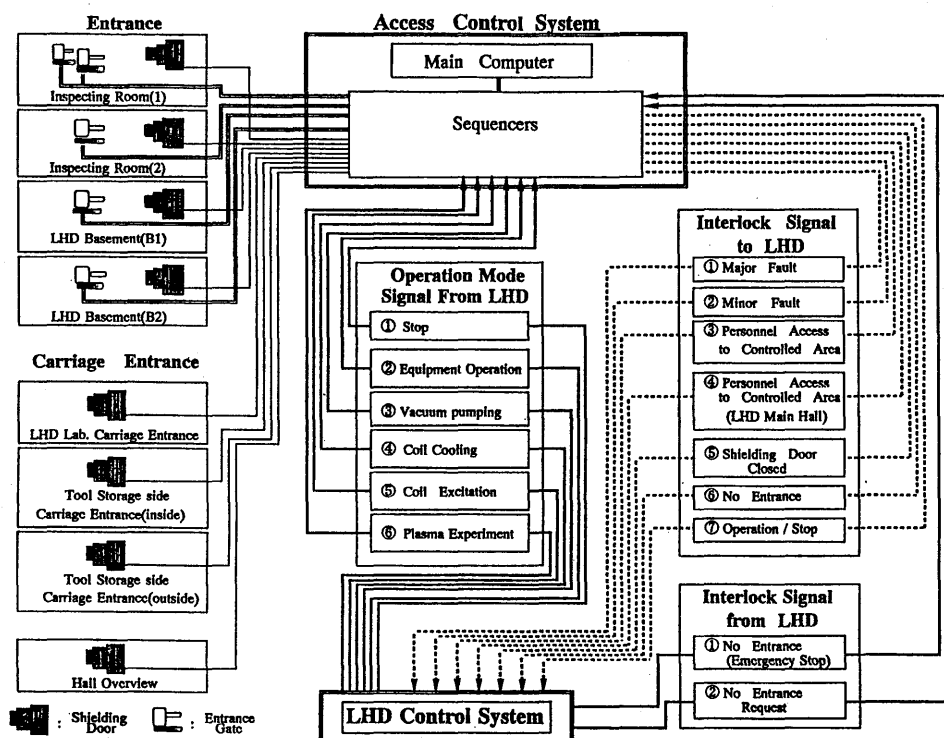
Entrance

Inspecting Room(1)

Inspecting Room(2)

LHD Basement(B1)

LHD Basement(B2)

Carriage Entrance

LHD Lab. Carriage Entrance

Tool Storage side Carriage Entrance(inside)

Tool Storage side Carriage Entrance(outside)

Hall Overview

: Shielding Door : Entrance Gate

Access Control System

Main Computer

Sequencers

Operation Mode Signal From LHD

① Stop

② Equipment Operation

③ Vacuum pumping

④ Coil Cooling

⑤ Coil Excitation

⑥ Plasma Experiment

Interlock Signal to LHD

① Major Fault

② Minor Fault

③ Personnel Access to Controlled Area

④ Personnel Access to Controlled Area (LHD Main Hall)

⑤ Shielding Door Closed

⑥ No Entrance

⑦ Operation / Stop

Interlock Signal from LHD

① No Entrance (Emergency Stop)

② No Entrance Request

LHD Control System